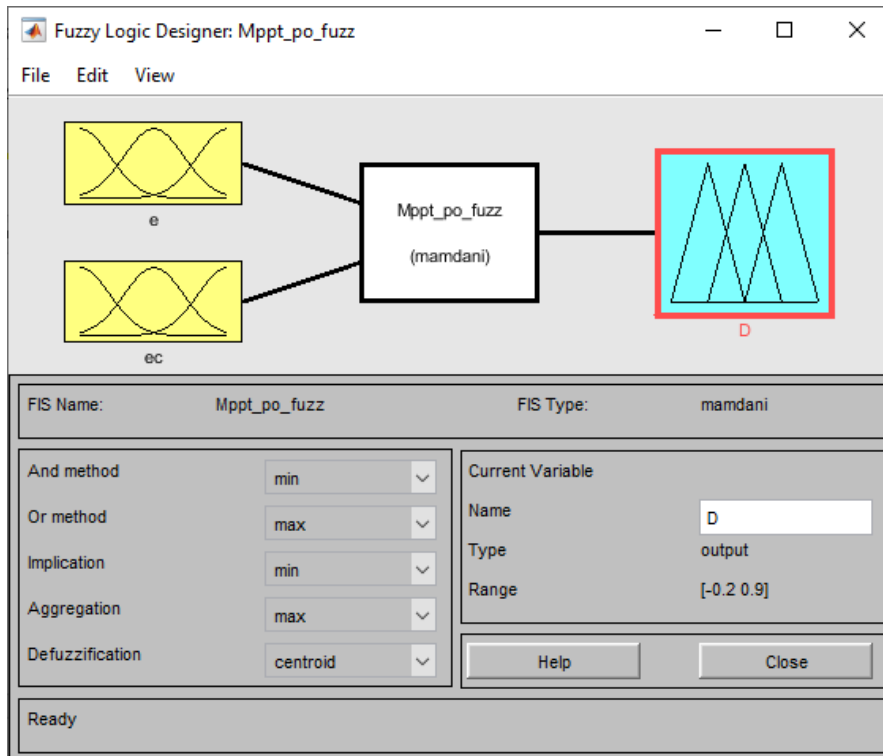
Fuzzy Logic Designer: Mppt_po_fuzz

File Edit View

e

ec

Mppt_po_fuzz

(mamdani)

D

FIS Name: Mppt_po_fuzz FIS Type: mamdani

| | |
|---|---|
| And method | min |
| Or method | max |
| Implication | min |
| Aggregation | max |
| Defuzzification | centroid |

Current Variable

| | |
|---|---|
| Name | D |
| Type | output |
| Range | [-0.2 0.9] |

Help Close

Ready